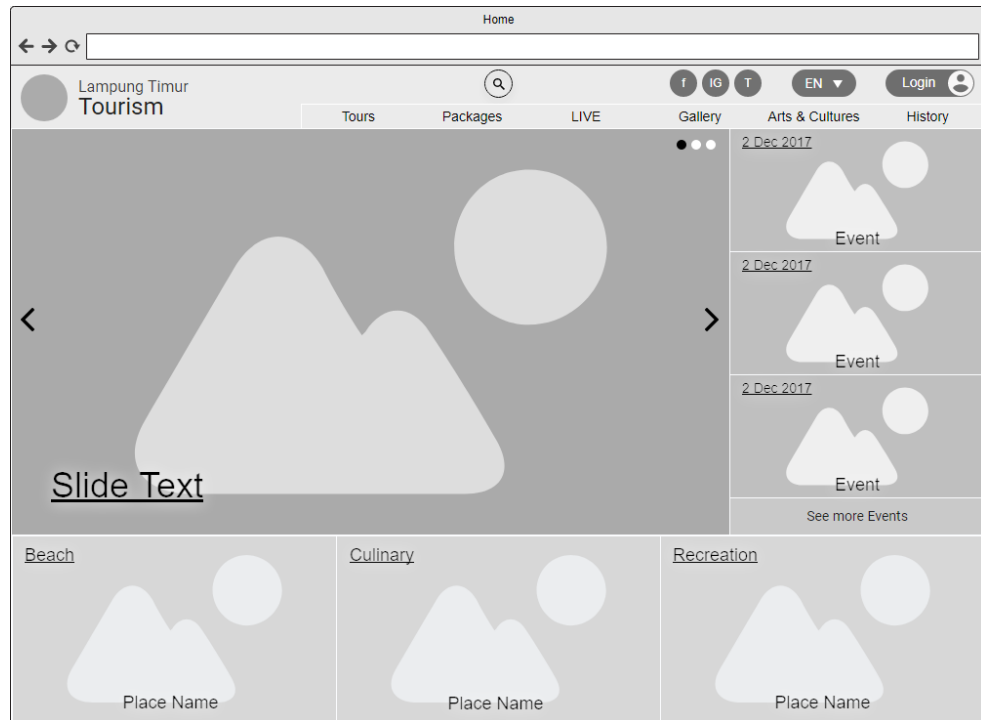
Home

Lampung Timur
Tourism

f IG T EN ▼ Login

Tours Packages LIVE Gallery Arts & Cultures History

Slide Text

2 Dec 2017
Event

2 Dec 2017
Event

2 Dec 2017
Event

See more Events

Beach
Place Name

Culinary
Place Name

Recreation
Place Name